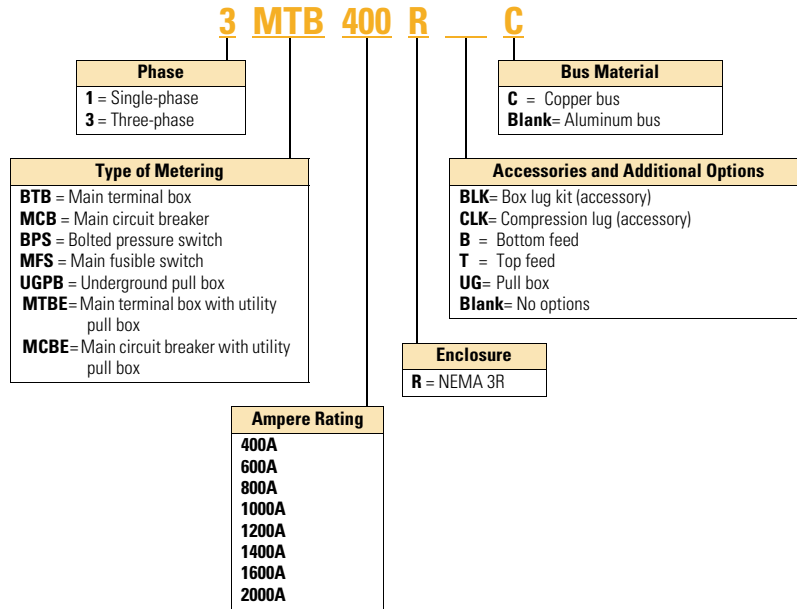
3 MTB 400 R ___ C

Phase
1 = Single-phase
3 = Three-phase

Bus Material
C = Copper bus
Blank= Aluminum bus

Type of Metering
BTB = Main terminal box
MCB = Main circuit breaker
BPS = Bolted pressure switch
MFS = Main fusible switch
UGPB = Underground pull box
MTBE= Main terminal box with utility pull box
MCBE= Main circuit breaker with utility pull box

Accessories and Additional Options
BLK= Box lug kit (accessory)
CLK= Compression lug (accessory)
B = Bottom feed
T = Top feed
UG= Pull box
Blank= No options

Enclosure
R = NEMA 3R

Ampere Rating
400A
600A
800A
1000A
1200A
1400A
1600A
2000A